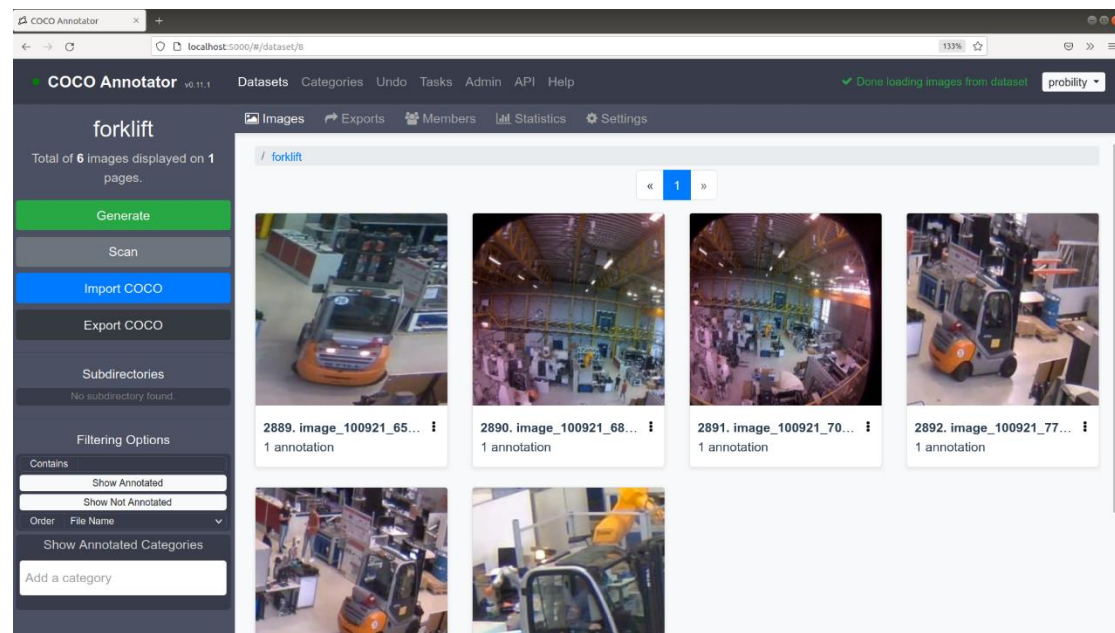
COCO Annotator

localhost:5000/#/dataset/8

133%

COCO Annotator v0.11.1 Datasets Categories Undo Tasks Admin API Help

✔ Done loading images from dataset probility

forklift

Total of 6 images displayed on 1 pages.

Generate

Scan

Import COCO

Export COCO

Subdirectories

No subdirectory found.

Filtering Options

Contains

Show Annotated

Show Not Annotated

Order File Name

Show Annotated Categories

Add a category

Images Exports Members Statistics Settings

/ forklift

« 1 »

2889. image_100921_65...
1 annotation

2890. image_100921_68...
1 annotation

2891. image_100921_70...
1 annotation

2892. image_100921_77...
1 annotation